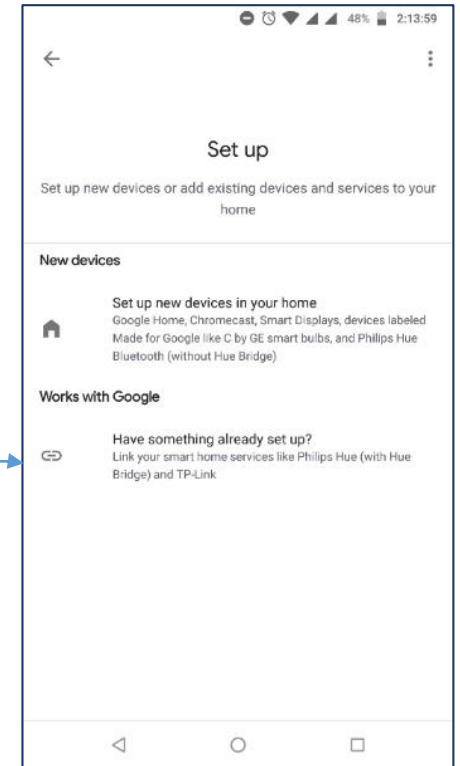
48% 2:13:59

Set up

Set up new devices or add existing devices and services to your home

New devices

Set up new devices in your home
Google Home, Chromecast, Smart Displays, devices labeled Made for Google like C by GE smart bulbs, and Philips Hue Bluetooth (without Hue Bridge)

Works with Google

Have something already set up?
Link your smart home services like Philips Hue (with Hue Bridge) and TP-Link